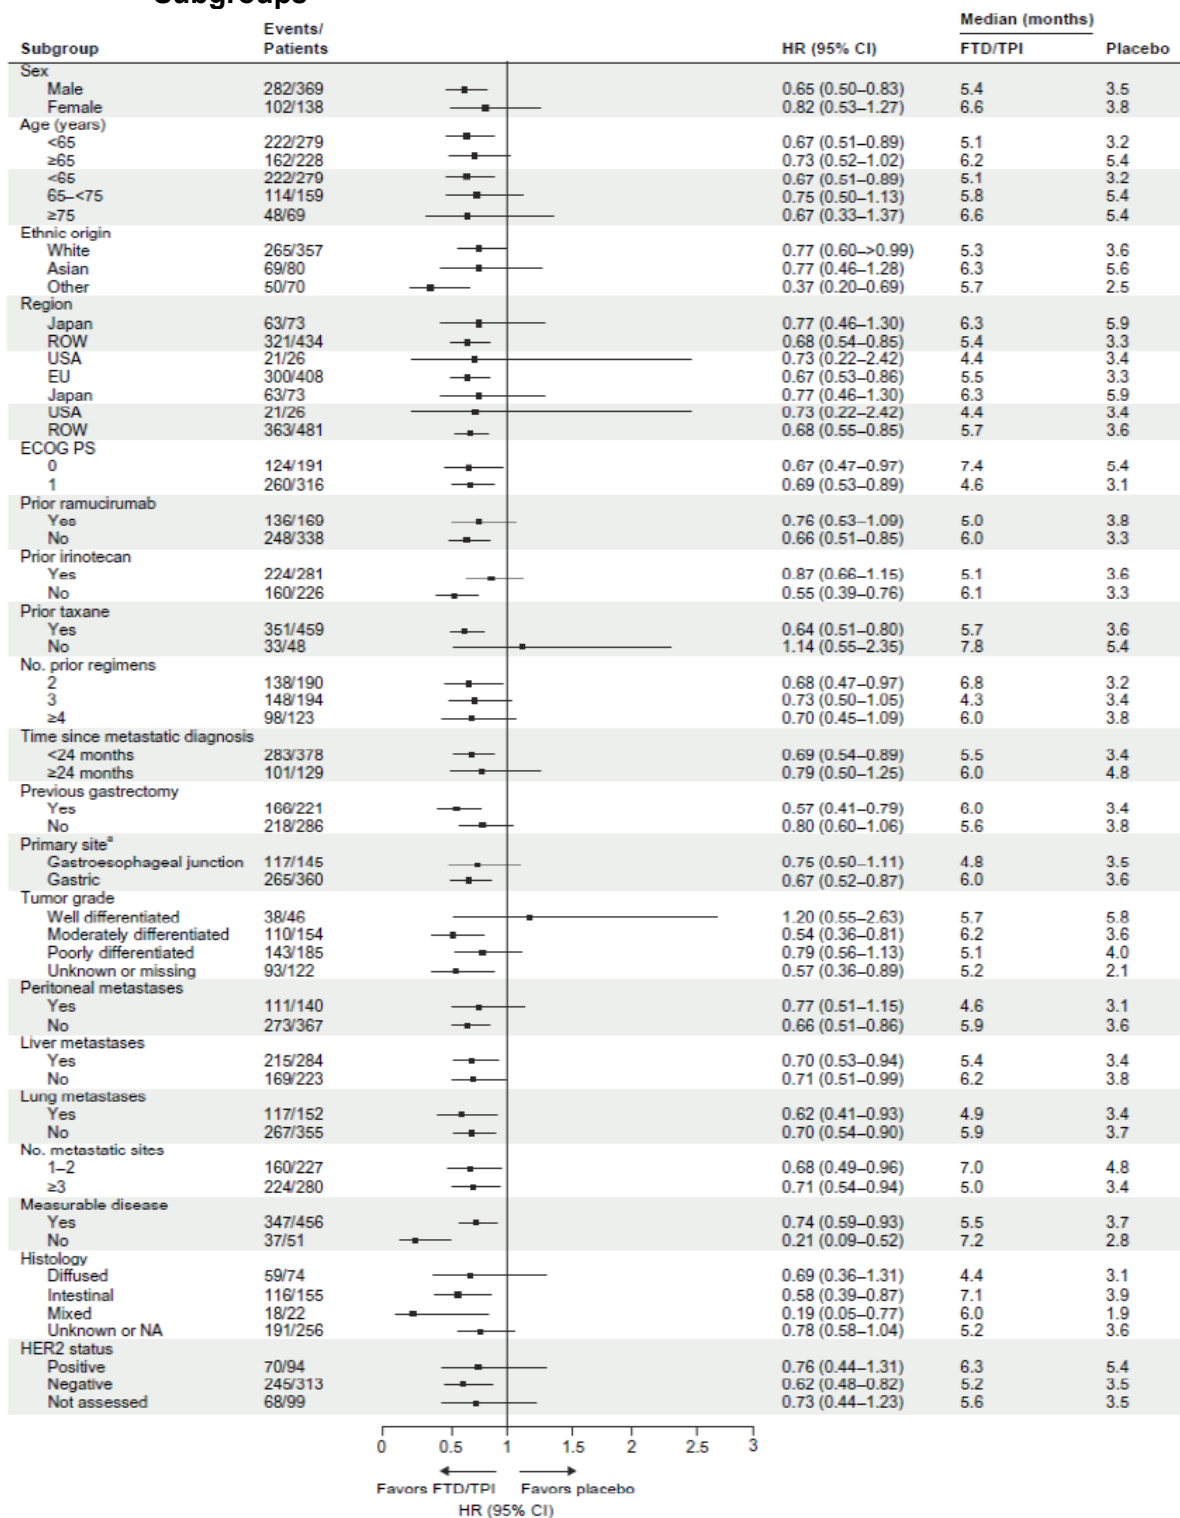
Subgroups

| Subgroup | Events/ Patients | HR (95% CI) | Median (months) FTD/TPI | Placebo |
|---|---|---|---|---|
| Sex | | | | |
| Male | 282/369 | 0.65 (0.50–0.83) | 5.4 | 3.5 |
| Female | 102/138 | 0.82 (0.53–1.27) | 6.6 | 3.8 |
| Age (years) | | | | |
| <65 | 222/279 | 0.67 (0.51–0.89) | 5.1 | 3.2 |
| ≥65 | 162/228 | 0.73 (0.52–1.02) | 6.2 | 5.4 |
| <65 | 222/279 | 0.67 (0.51–0.89) | 5.1 | 3.2 |
| 65–<75 | 114/159 | 0.75 (0.50–1.13) | 5.8 | 5.4 |
| ≥75 | 48/69 | 0.67 (0.33–1.37) | 6.6 | 5.4 |
| Ethnic origin | | | | |
| White | 265/357 | 0.77 (0.60–>0.99) | 5.3 | 3.6 |
| Asian | 69/80 | 0.77 (0.46–1.28) | 6.3 | 5.6 |
| Other | 50/70 | 0.37 (0.20–0.69) | 5.7 | 2.5 |
| Region | | | | |
| Japan | 63/73 | 0.77 (0.46–1.30) | 6.3 | 5.9 |
| ROW | 321/434 | 0.68 (0.54–0.85) | 5.4 | 3.3 |
| USA | 21/26 | 0.73 (0.22–2.42) | 4.4 | 3.4 |
| EU | 300/408 | 0.67 (0.53–0.86) | 5.5 | 3.3 |
| Japan | 63/73 | 0.77 (0.46–1.30) | 6.3 | 5.9 |
| USA | 21/26 | 0.73 (0.22–2.42) | 4.4 | 3.4 |
| ROW | 363/481 | 0.68 (0.55–0.85) | 5.7 | 3.6 |
| ECOG PS | | | | |
| 0 | 124/191 | 0.67 (0.47–0.97) | 7.4 | 5.4 |
| 1 | 260/316 | 0.69 (0.53–0.89) | 4.6 | 3.1 |
| Prior ramucirumab | | | | |
| Yes | 136/169 | 0.76 (0.53–1.09) | 5.0 | 3.8 |
| No | 248/338 | 0.66 (0.51–0.85) | 6.0 | 3.3 |
| Prior irinotecan | | | | |
| Yes | 224/281 | 0.87 (0.66–1.15) | 5.1 | 3.6 |
| No | 160/226 | 0.55 (0.39–0.76) | 6.1 | 3.3 |
| Prior taxane | | | | |
| Yes | 351/459 | 0.64 (0.51–0.80) | 5.7 | 3.6 |
| No | 33/48 | 1.14 (0.55–2.35) | 7.8 | 5.4 |
| No. prior regimens | | | | |
| 2 | 138/190 | 0.68 (0.47–0.97) | 6.8 | 3.2 |
| 3 | 148/194 | 0.73 (0.50–1.05) | 4.3 | 3.4 |
| ≥4 | 98/123 | 0.70 (0.45–1.09) | 6.0 | 3.8 |
| Time since metastatic diagnosis | | | | |
| <24 months | 283/378 | 0.69 (0.54–0.89) | 5.5 | 3.4 |
| ≥24 months | 101/129 | 0.79 (0.50–1.25) | 6.0 | 4.8 |
| Previous gastrectomy | | | | |
| Yes | 166/221 | 0.57 (0.41–0.79) | 6.0 | 3.4 |
| No | 218/286 | 0.80 (0.60–1.06) | 5.6 | 3.8 |
| Primary site$^a$ | | | | |
| Gastroesophageal junction | 117/145 | 0.75 (0.50–1.11) | 4.8 | 3.5 |
| Gastric | 265/360 | 0.67 (0.52–0.87) | 6.0 | 3.6 |
| Tumor grade | | | | |
| Well differentiated | 38/46 | 1.20 (0.55–2.63) | 5.7 | 5.8 |
| Moderately differentiated | 110/154 | 0.54 (0.36–0.81) | 6.2 | 3.6 |
| Poorly differentiated | 143/185 | 0.79 (0.56–1.13) | 5.1 | 4.0 |
| Unknown or missing | 93/122 | 0.57 (0.36–0.89) | 5.2 | 2.1 |
| Peritoneal metastases | | | | |
| Yes | 111/140 | 0.77 (0.51–1.15) | 4.6 | 3.1 |
| No | 273/367 | 0.66 (0.51–0.86) | 5.9 | 3.6 |
| Liver metastases | | | | |
| Yes | 215/284 | 0.70 (0.53–0.94) | 5.4 | 3.4 |
| No | 169/223 | 0.71 (0.51–0.99) | 6.2 | 3.8 |
| Lung metastases | | | | |
| Yes | 117/152 | 0.62 (0.41–0.93) | 4.9 | 3.4 |
| No | 267/355 | 0.70 (0.54–0.90) | 5.9 | 3.7 |
| No. metastatic sites | | | | |
| 1–2 | 160/227 | 0.68 (0.49–0.96) | 7.0 | 4.8 |
| ≥3 | 224/280 | 0.71 (0.54–0.94) | 5.0 | 3.4 |
| Measurable disease | | | | |
| Yes | 347/456 | 0.74 (0.59–0.93) | 5.5 | 3.7 |
| No | 37/51 | 0.21 (0.09–0.52) | 7.2 | 2.8 |
| Histology | | | | |
| Diffused | 59/74 | 0.69 (0.36–1.31) | 4.4 | 3.1 |
| Intestinal | 116/155 | 0.58 (0.39–0.87) | 7.1 | 3.9 |
| Mixed | 18/22 | 0.19 (0.05–0.77) | 6.0 | 1.9 |
| Unknown or NA | 191/256 | 0.78 (0.58–1.04) | 5.2 | 3.6 |
| HER2 status | | | | |
| Positive | 70/94 | 0.76 (0.44–1.31) | 6.3 | 5.4 |
| Negative | 245/313 | 0.62 (0.48–0.82) | 5.2 | 3.5 |
| Not assessed | 68/99 | 0.73 (0.44–1.23) | 5.6 | 3.5 |

0 0.5 1 1.5 2 2.5 3

Favors FTD/TPI Favors placebo
HR (95% CI)